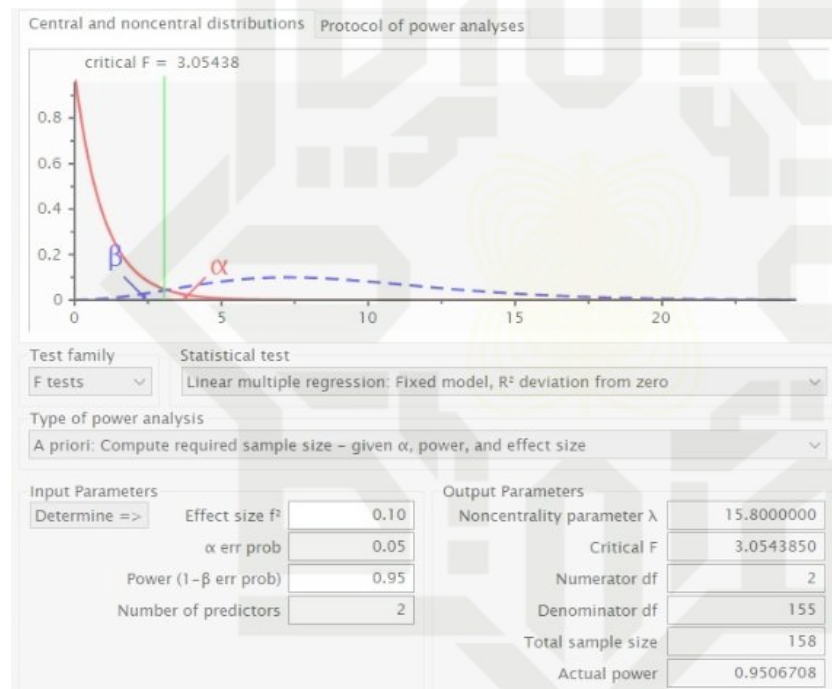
Central and noncentral distributions | Protocol of power analyses

critical F = 3.05438

0.8
0.6
0.4
0.2
0

β α

0 5 10 15 20

Test family
F tests

Statistical test
Linear multiple regression: Fixed model, R² deviation from zero

Type of power analysis
A priori: Compute required sample size – given α, power, and effect size

Input Parameters

| | | |
|---|---|---|
| Determine => | Effect size f² | 0.10 |
| | α err prob | 0.05 |
| | Power (1–β err prob) | 0.95 |
| | Number of predictors | 2 |

Output Parameters

| | |
|---|---|
| Noncentrality parameter λ | 15.8000000 |
| Critical F | 3.0543850 |
| Numerator df | 2 |
| Denominator df | 155 |
| Total sample size | 158 |
| Actual power | 0.9506708 |